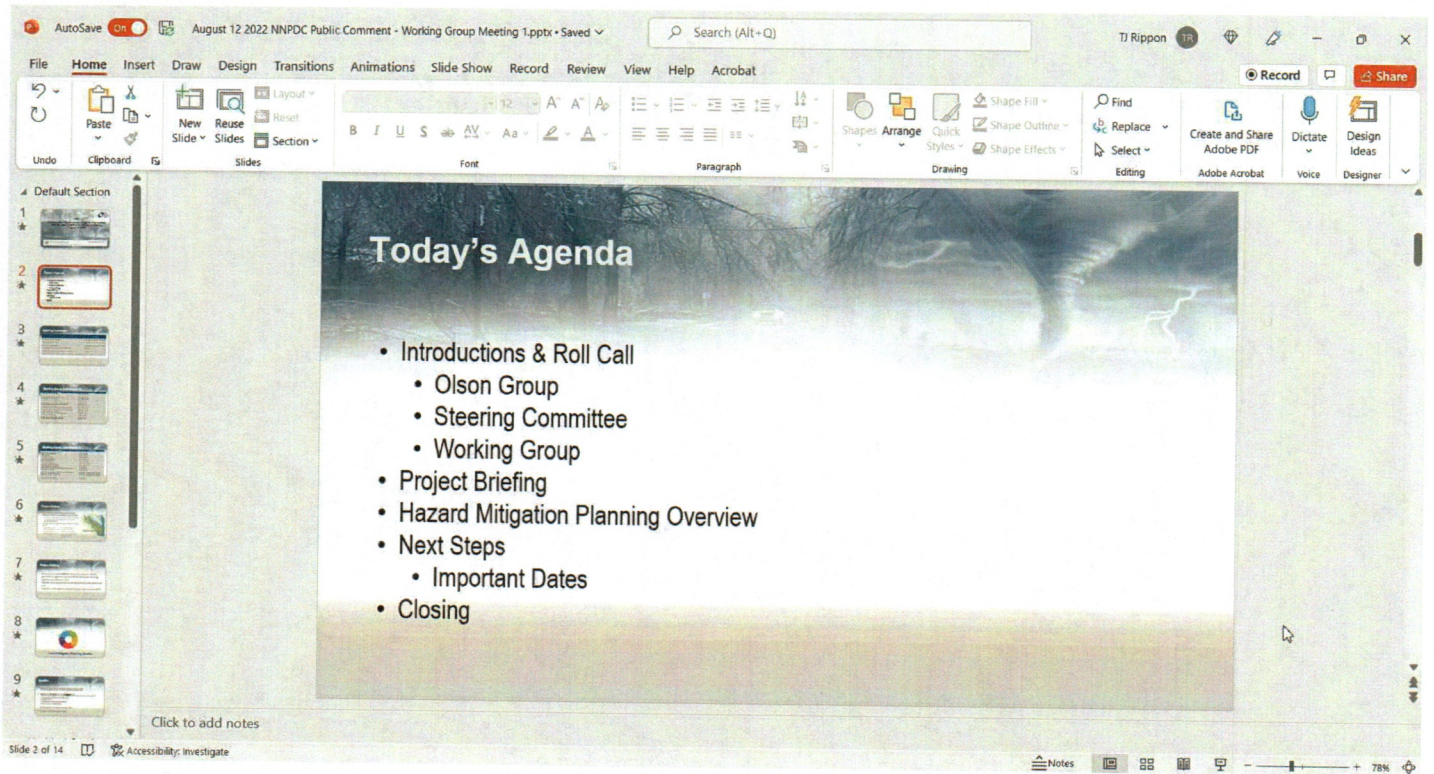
AutoSave On August 12 2022 NNPDC Public Comment - Working Group Meeting 1.pptx • Saved Search (Alt+Q) TJ Rippon TR

File Home Insert Draw Design Transitions Animations Slide Show Record Review View Help Acrobat Record Share

Undo Paste Clipboard New Slide Reuse Slides Layout Reset Section Slides 12 Font Paragraph Shapes Arrange Quick Styles Shape Fill Shape Outline Shape Effects Drawing Find Replace Select Editing Create and Share Adobe PDF Adobe Acrobat Dictate Voice Design Ideas Designer

Default Section
1
2
3
4
5
6
7
8
9

Today's Agenda

- Introductions & Roll Call
  - Olson Group
  - Steering Committee
  - Working Group
- Project Briefing
- Hazard Mitigation Planning Overview
- Next Steps
  - Important Dates
- Closing

Click to add notes

Slide 2 of 14 Accessibility: Investigate Notes 78%